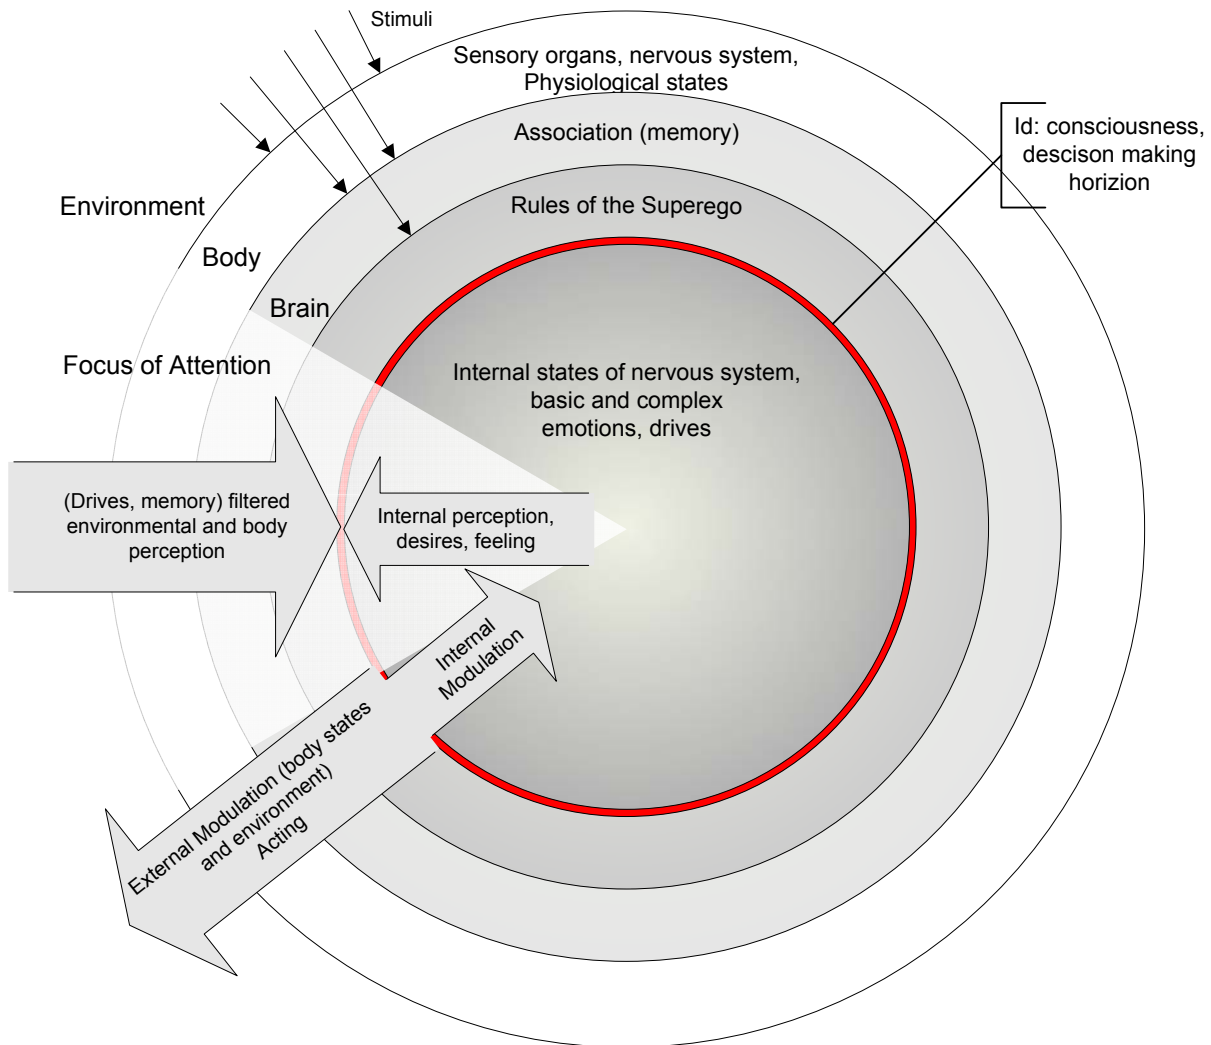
Stimuli

Sensory organs, nervous system, Physiological states

Association (memory)

Rules of the Superego

Id: consciousness, descison making horizion

Environment

Body

Brain

Focus of Attention

Internal states of nervous system, basic and complex emotions, drives

(Drives, memory) filtered environmental and body perception

Internal perception, desires, feeling

Internal Modulation

External Modulation (body states and environment) Acting